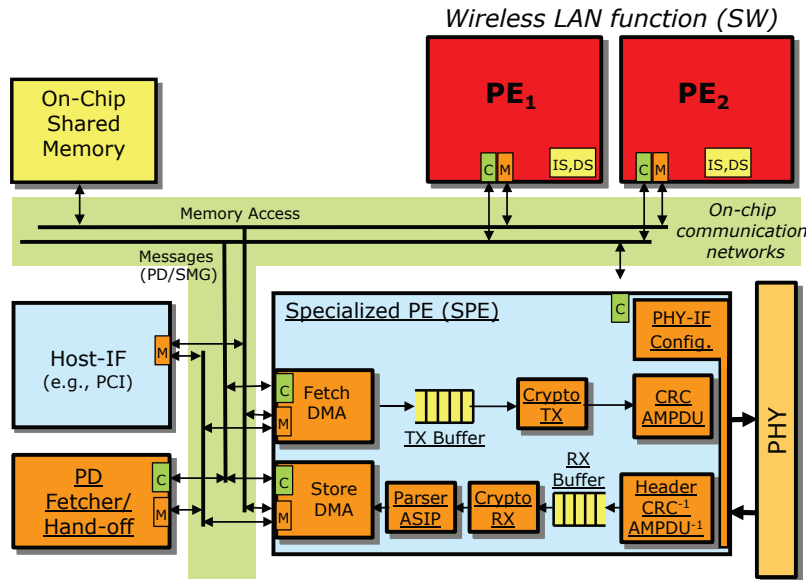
Wireless LAN function (SW)

On-Chip Shared Memory

$PE_1$

C M IS,DS

$PE_2$

C M IS,DS

Memory Access

On-chip communication networks

Messages (PD/SMG)

Specialized PE (SPE)

C

PHY-IF Config.

Host-IF (e.g., PCI)

M

C Fetch DMA M

TX Buffer

Crypto TX

CRC AMPDU

PHY

PD Fetcher/ Hand-off

C M

C Store DMA M

Parser ASIP

Crypto RX

RX Buffer

Header $CRC^{-1}$ $AMPDU^{-1}$